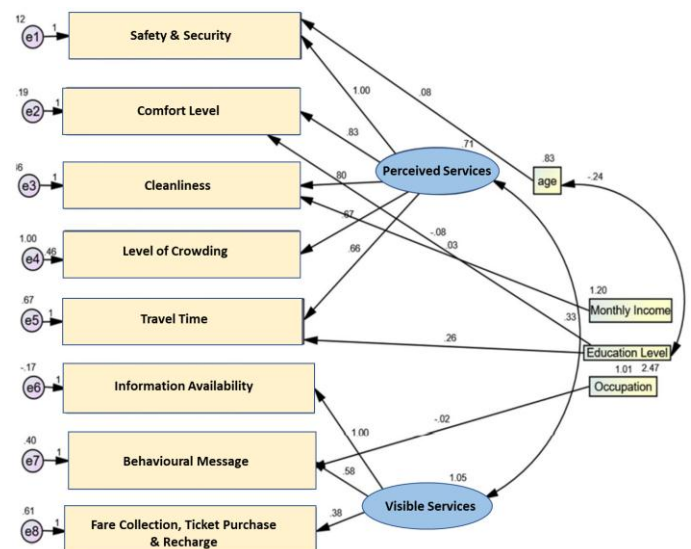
12
e1
1
Safety & Security
.19
e2
1
Comfort Level
i6
e3
1
Cleanliness
1.00
e4
.46
Level of Crowding
.67
e5
1
Travel Time
-.17
e6
1
Information Availability
.40
e7
1
Behavioural Message
.61
e8
1
Fare Collection, Ticket Purchase & Recharge
1.00
.08
.71
.83
.80
.67
.66
Perceived Services
.83
age
-.24
-.08
.03
1.20
Monthly Income
.33
.26
Education Level
1.01
2.47
Occupation
-.02
1.00
.58
1.05
.38
Visible Services